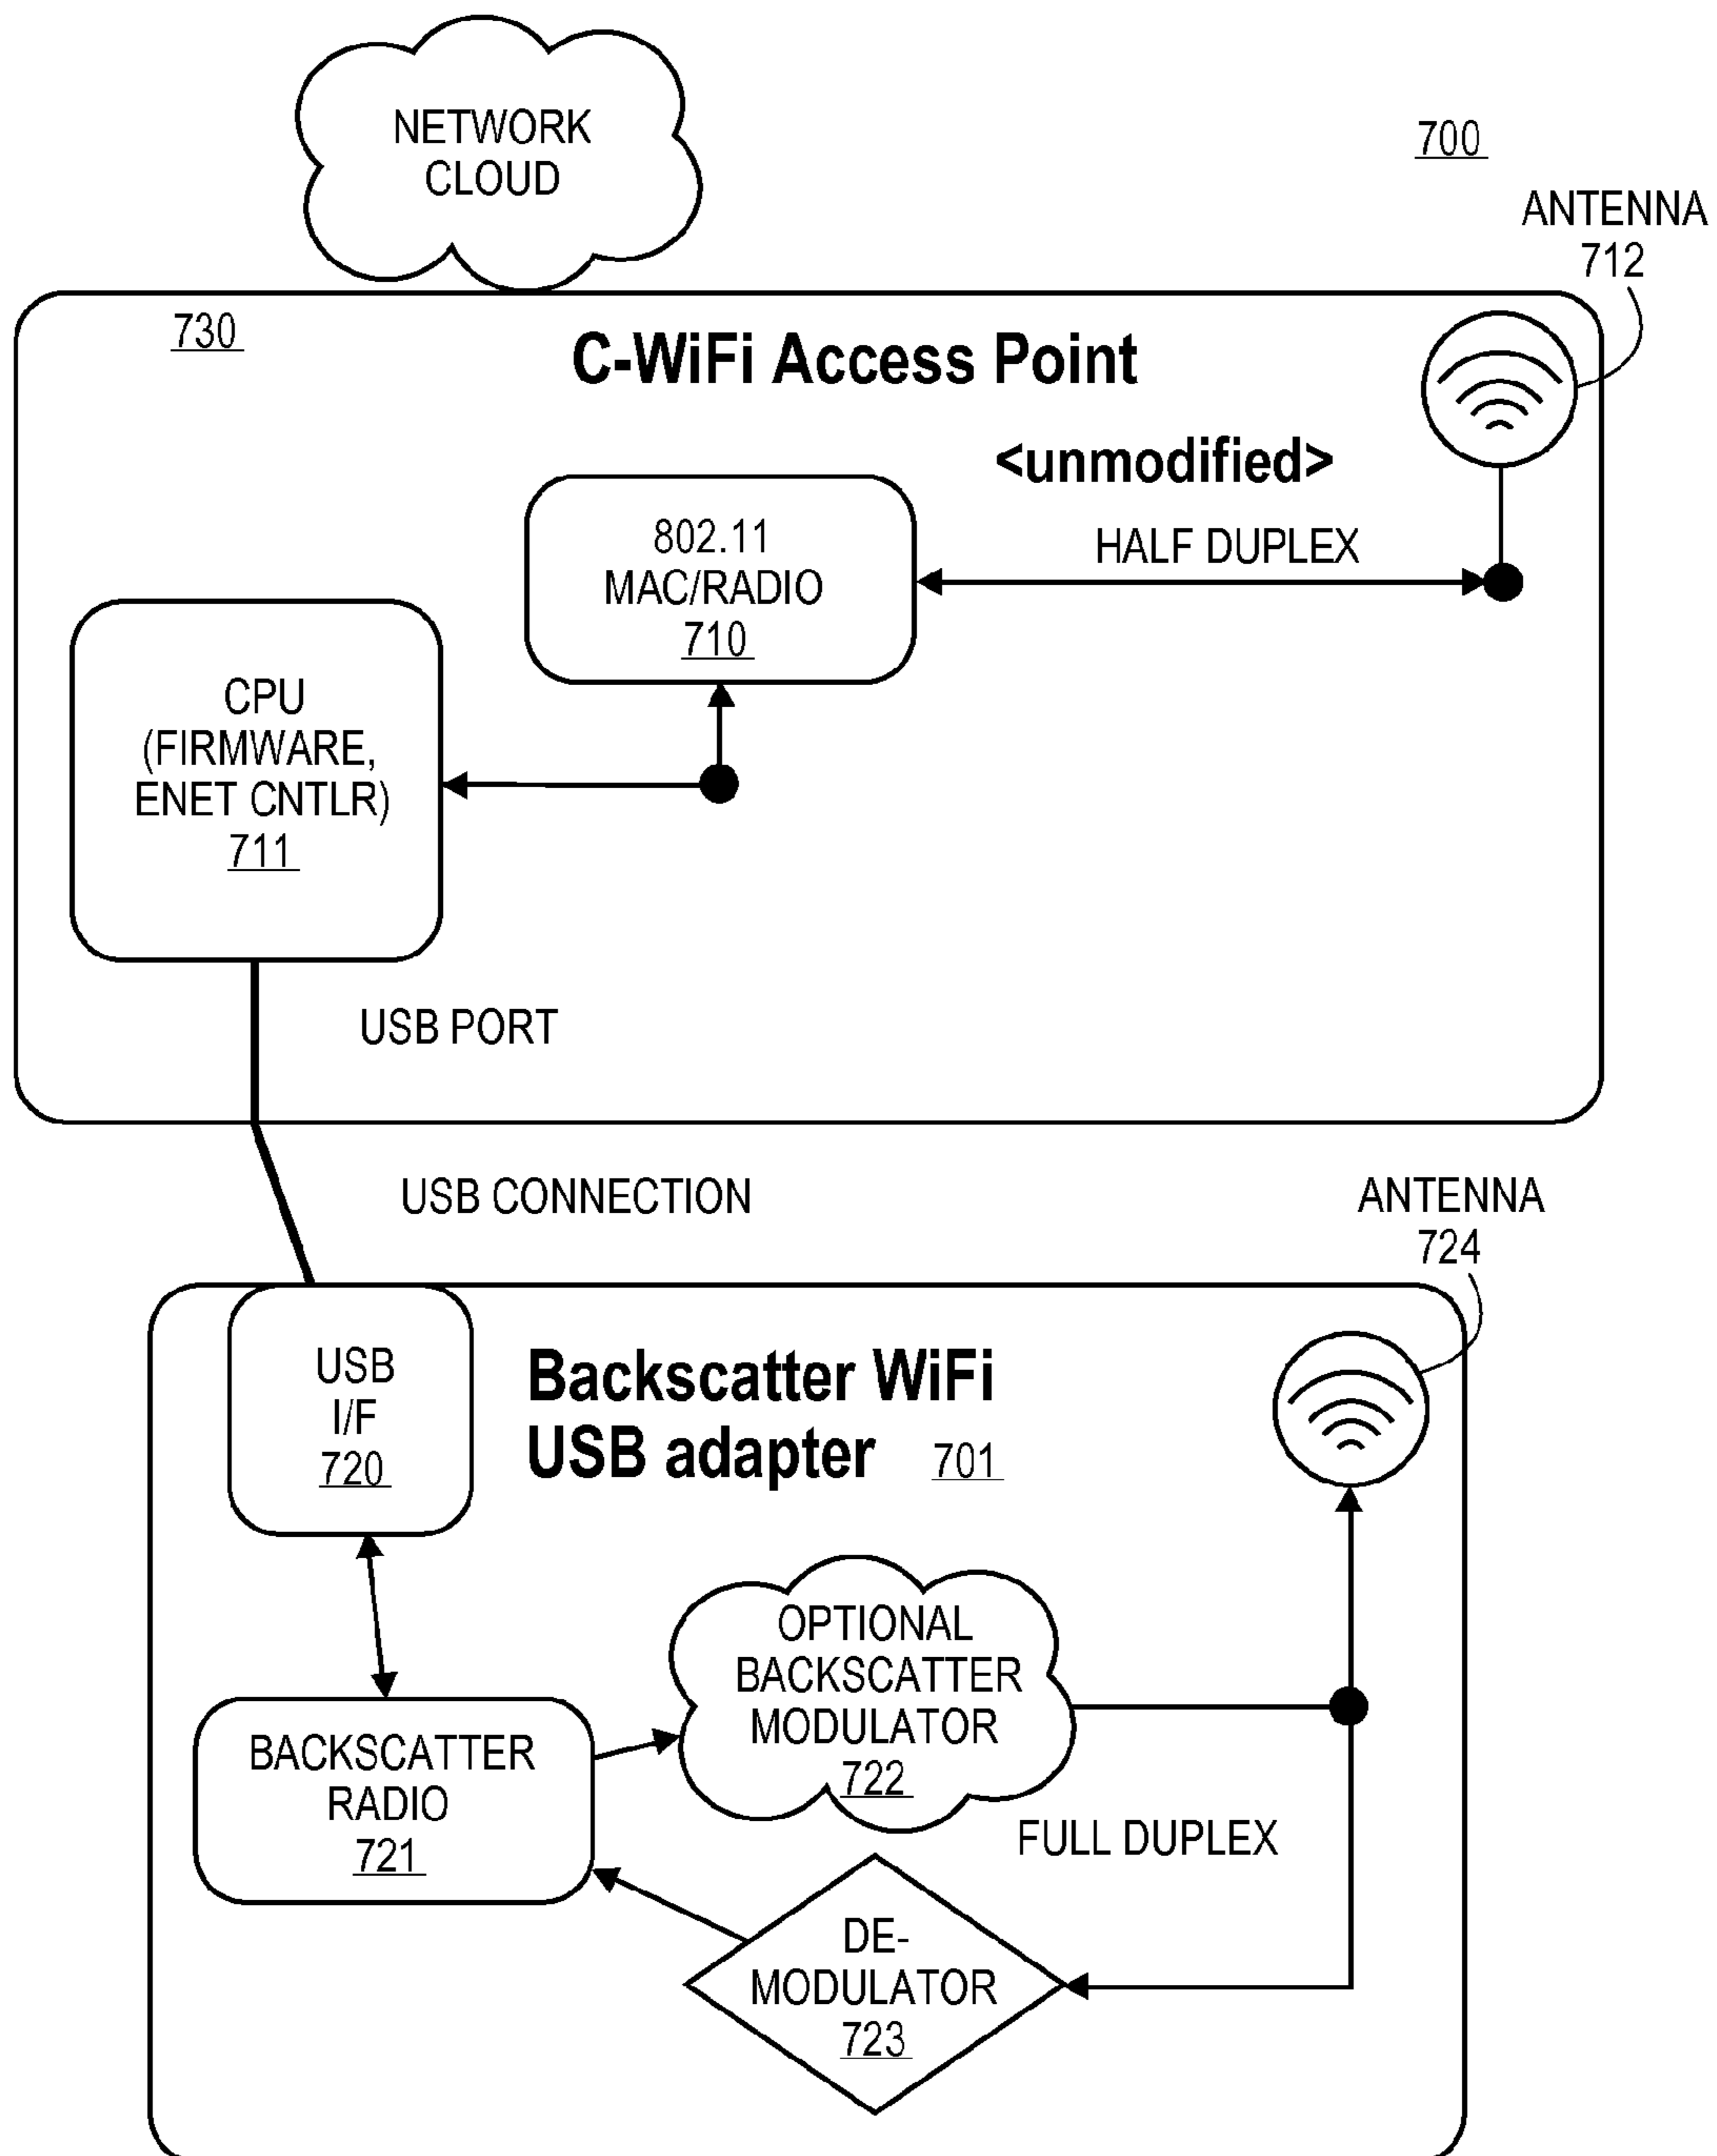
NETWORK CLOUD

700

ANTENNA 712

730

C-WiFi Access Point

<unmodified>

802.11 MAC/RADIO 710

HALF DUPLEX

CPU (FIRMWARE, ENET CNTLR) 711

USB PORT

USB CONNECTION

ANTENNA 724

USB I/F 720

Backscatter WiFi USB adapter 701

OPTIONAL BACKSCATTER MODULATOR 722

BACKSCATTER RADIO 721

FULL DUPLEX

DE-MODULATOR 723